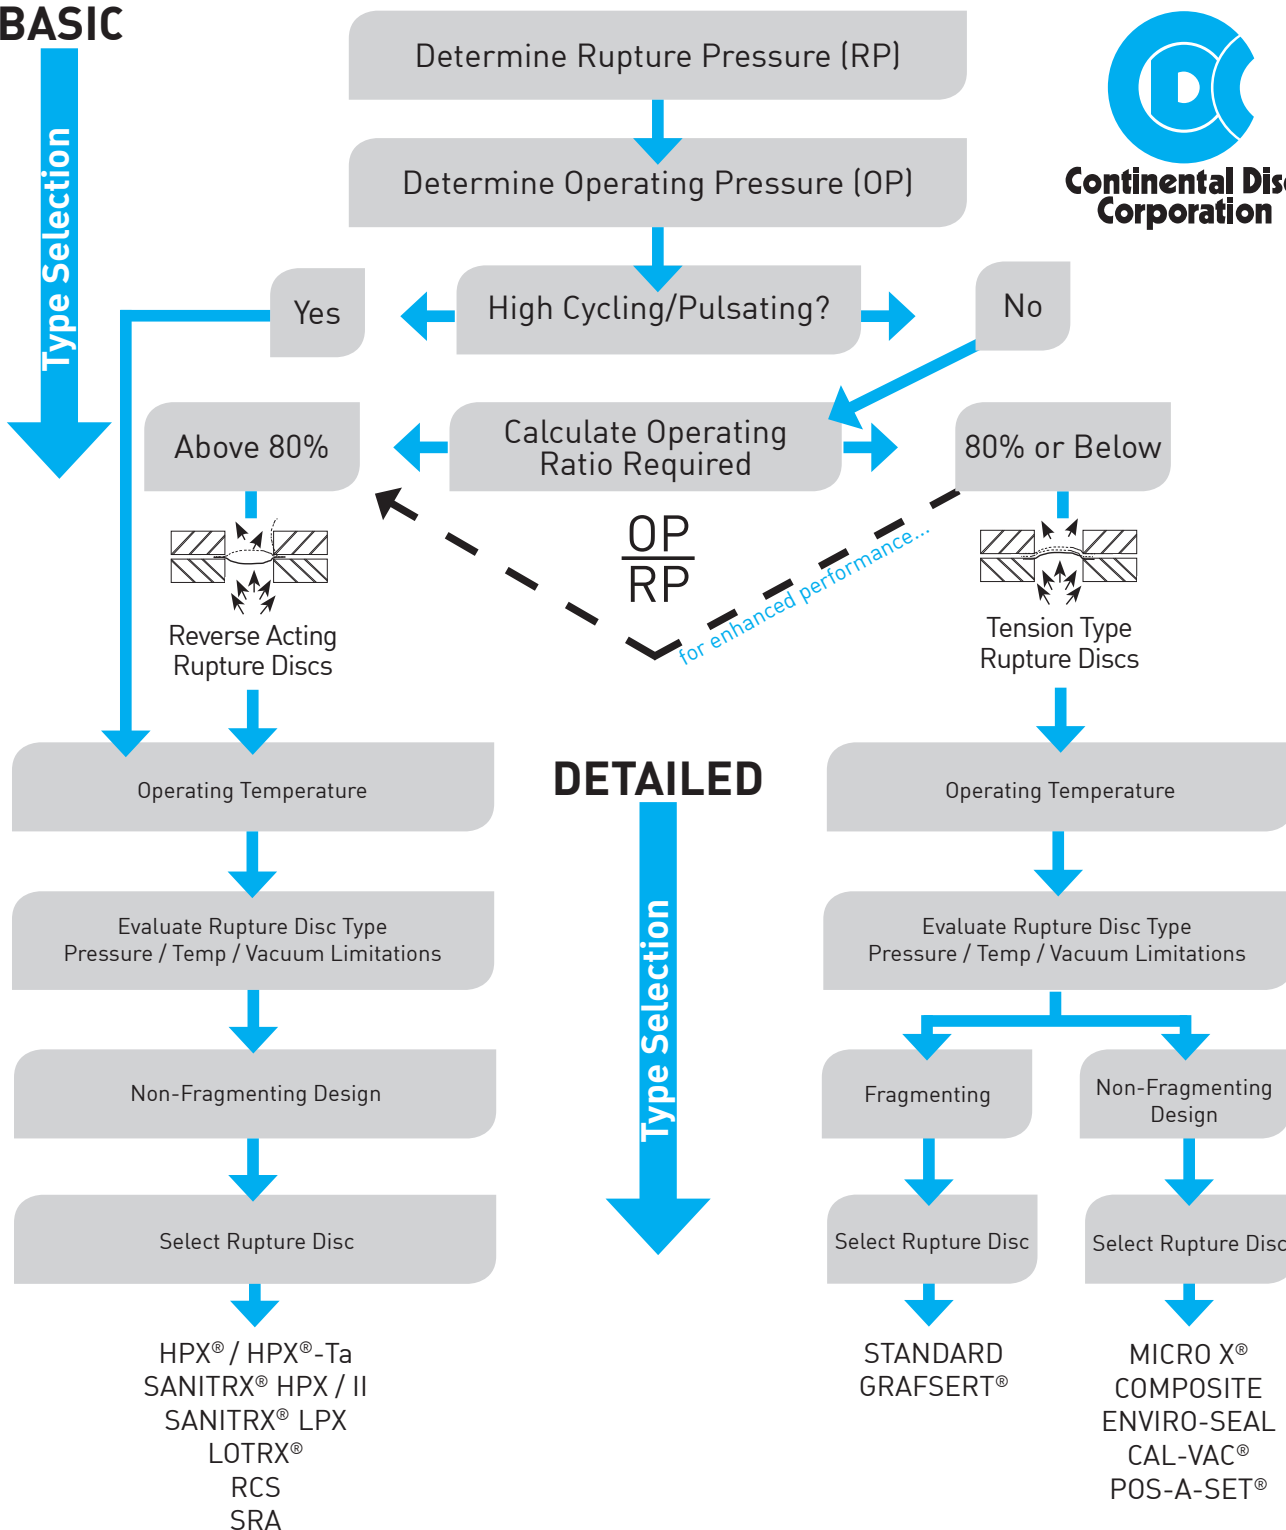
BASIC

Type Selection

Determine Rupture Pressure (RP)

Determine Operating Pressure (OP)

Continental Dis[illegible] Corporation

Yes

High Cycling/Pulsating?

No

Above 80%

Calculate Operating Ratio Required

80% or Below

$\frac{OP}{RP}$

for enhanced performance...

Reverse Acting Rupture Discs

Tension Type Rupture Discs

Operating Temperature

DETAILED

Operating Temperature

Type Selection

Evaluate Rupture Disc Type Pressure / Temp / Vacuum Limitations

Evaluate Rupture Disc Type Pressure / Temp / Vacuum Limitations

Non-Fragmenting Design

Fragmenting

Non-Fragmenting Design

Select Rupture Disc

Select Rupture Disc

Select Rupture Disc

HPX® / HPX®-Ta
SANITRX® HPX / II
SANITRX® LPX
LOTRX®
RCS
SRA

STANDARD
GRAFSERT®

MICRO X®
COMPOSITE
ENVIRO-SEAL
CAL-VAC®
POS-A-SET®